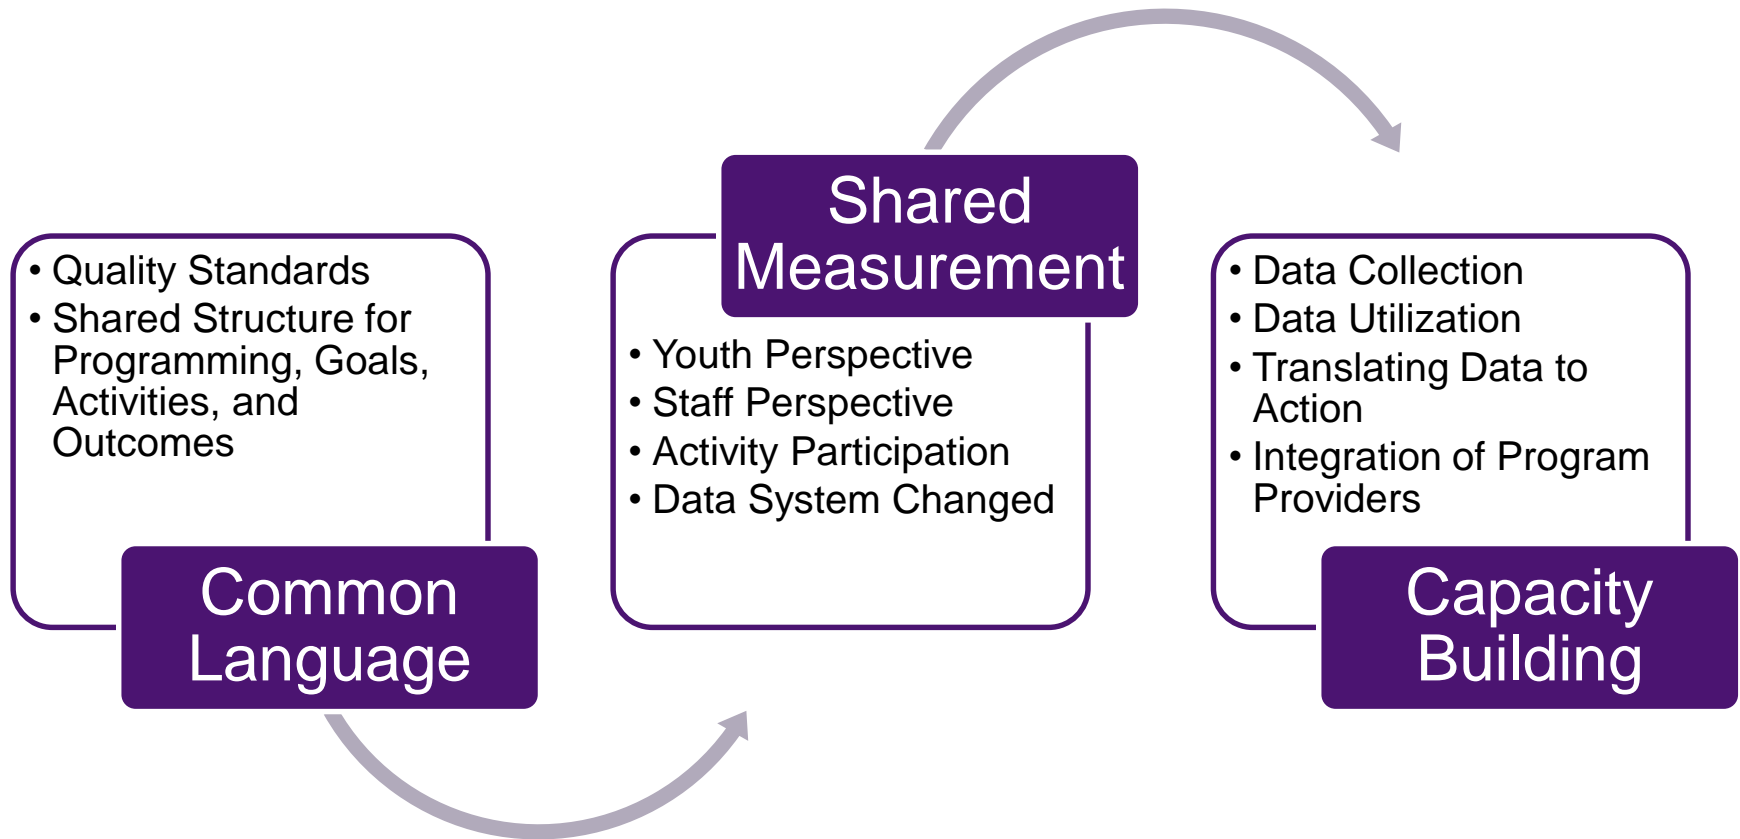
- Quality Standards
- Shared Structure for Programming, Goals, Activities, and Outcomes

Common Language

Shared Measurement

- Youth Perspective
- Staff Perspective
- Activity Participation
- Data System Changed

- Data Collection
- Data Utilization
- Translating Data to Action
- Integration of Program Providers

Capacity Building